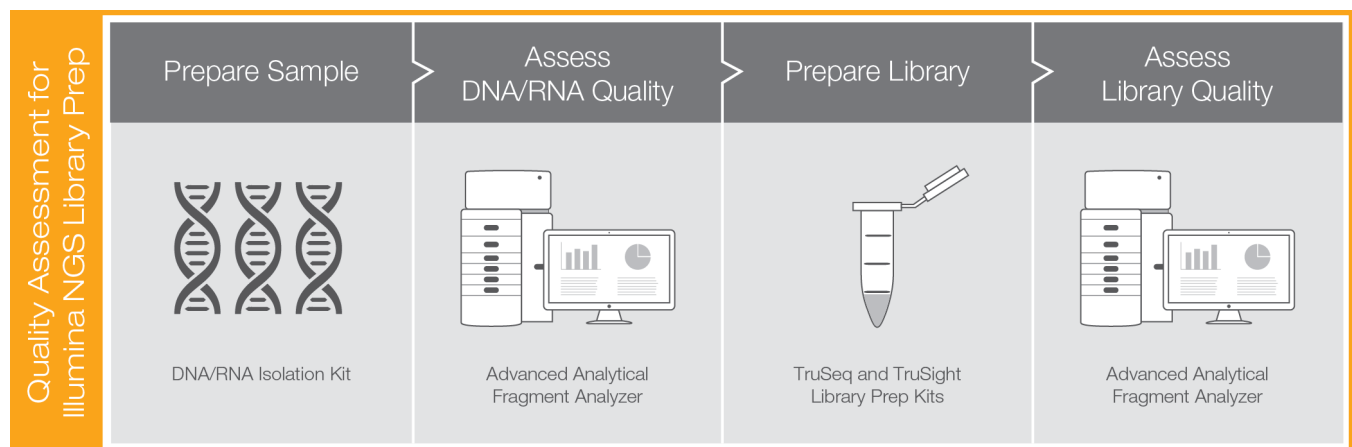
Quality Assessment for Illumina NGS Library Prep

Prepare Sample

Assess DNA/RNA Quality

Prepare Library

Assess Library Quality

DNA/RNA Isolation Kit

Advanced Analytical Fragment Analyzer

TruSeq and TruSight Library Prep Kits

Advanced Analytical Fragment Analyzer